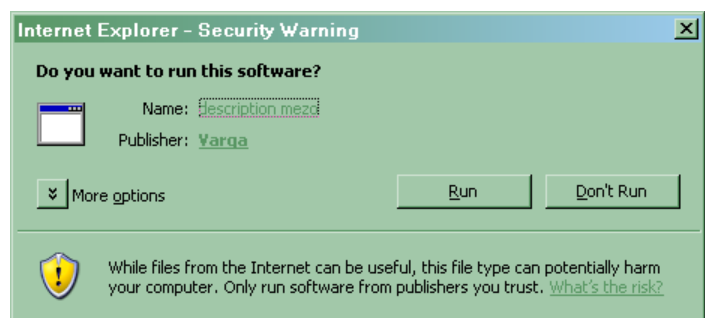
Internet Explorer - Security Warning

X

Do you want to run this software?

Name: description mezo

Publisher: Varga

More options

Run

Don't Run

While files from the Internet can be useful, this file type can potentially harm your computer. Only run software from publishers you trust. What's the risk?